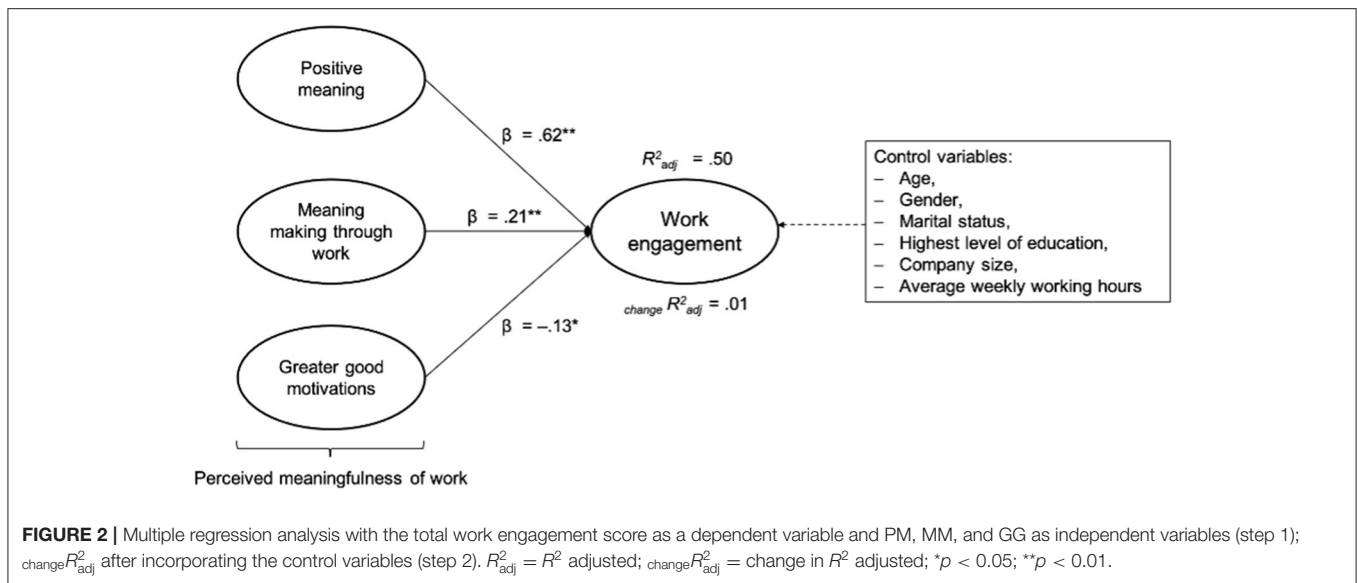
Positive meaning

Meaning making through work

Greater good motivations

Perceived meaningfulness of work

β = .62**

β = .21**

β = –.13*

$R^2_{adj}$ = .50

Work engagement

$_{change}R^2_{adj}$ = .01

Control variables:
– Age,
– Gender,
– Marital status,
– Highest level of education,
– Company size,
– Average weekly working hours

**FIGURE 2 |** Multiple regression analysis with the total work engagement score as a dependent variable and PM, MM, and GG as independent variables (step 1); $_{change}R^2_{adj}$ after incorporating the control variables (step 2). $R^2_{adj} = R^2$ adjusted; $_{change}R^2_{adj}$ = change in $R^2$ adjusted; *$p < 0.05$; **$p < 0.01$.